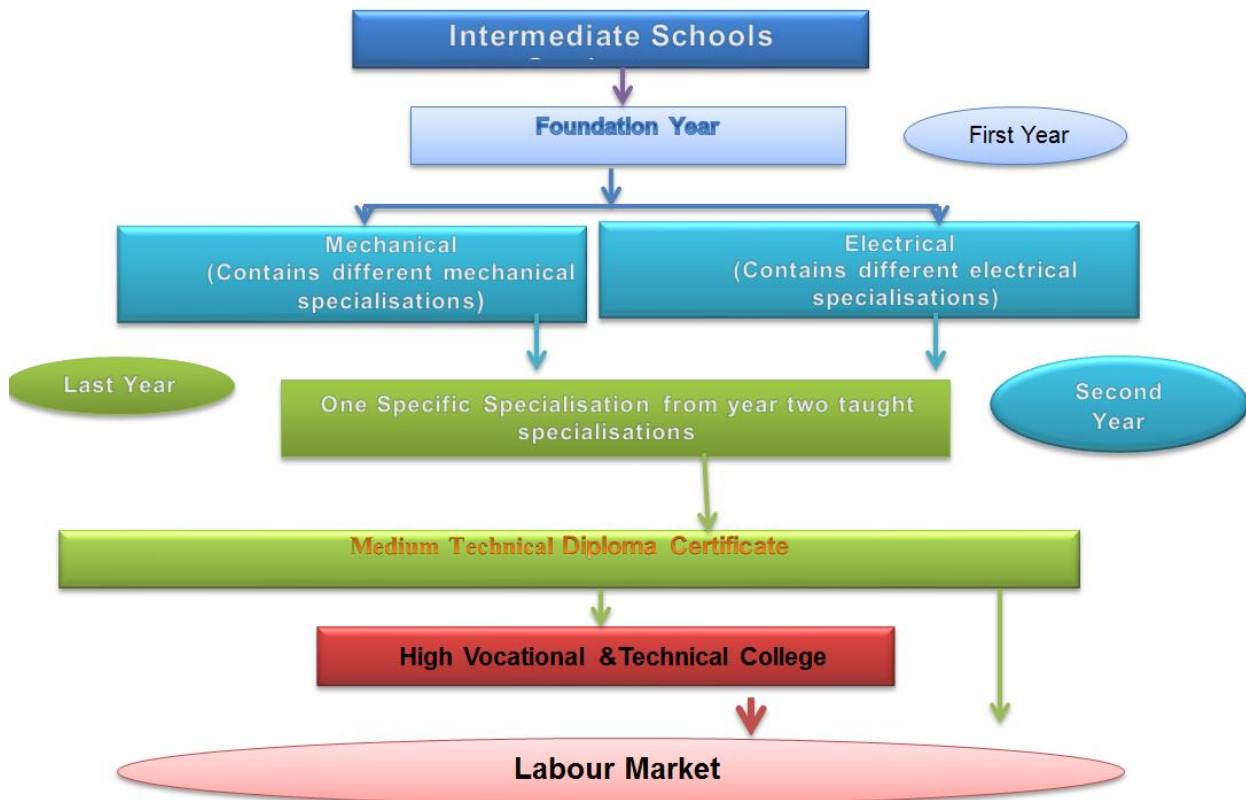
Intermediate Schools
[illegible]

Foundation Year

First Year

Mechanical
(Contains different mechanical specialisations)

Electrical
(Contains different electrical specialisations)

Last Year

One Specific Specialisation from year two taught specialisations

Second Year

Medium Technical Diploma Certificate

High Vocational &Technical College

Labour Market